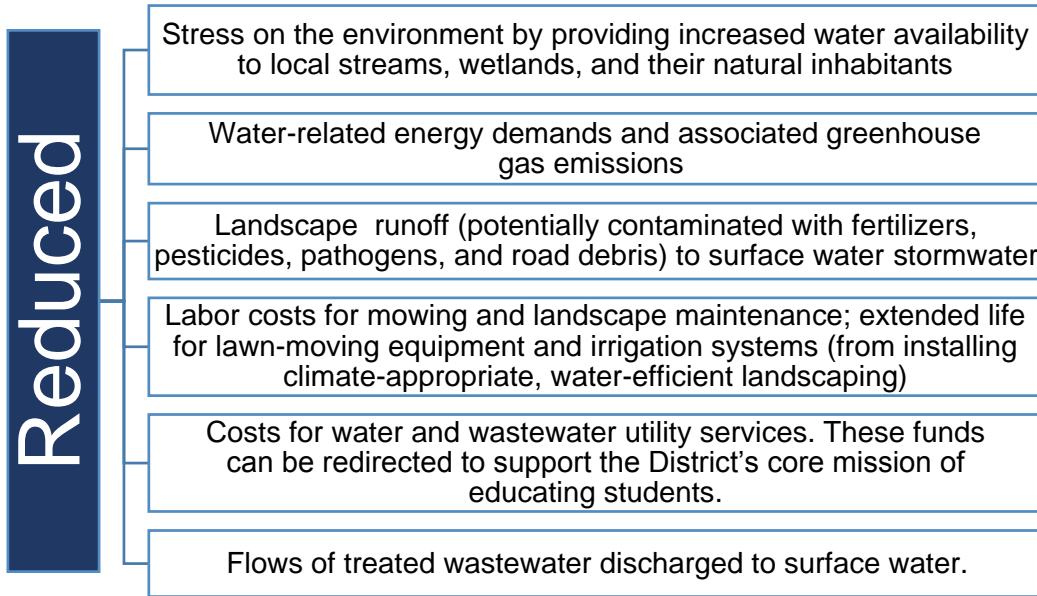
Reduced

Stress on the environment by providing increased water availability to local streams, wetlands, and their natural inhabitants

Water-related energy demands and associated greenhouse gas emissions

Landscape runoff (potentially contaminated with fertilizers, pesticides, pathogens, and road debris) to surface water stormwater

Labor costs for mowing and landscape maintenance; extended life for lawn-moving equipment and irrigation systems (from installing climate-appropriate, water-efficient landscaping)

Costs for water and wastewater utility services. These funds can be redirected to support the District's core mission of educating students.

Flows of treated wastewater discharged to surface water.